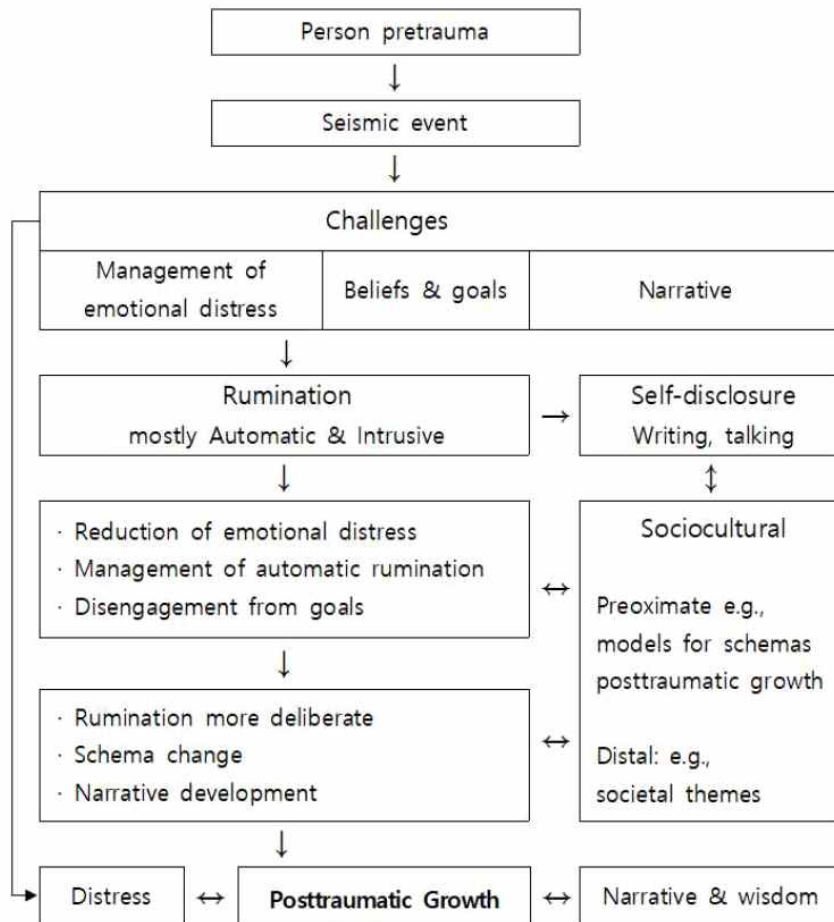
Person pretrauma

Seismic event

Challenges

Management of emotional distress

Beliefs & goals

Narrative

Rumination
mostly Automatic & Intrusive

Self-disclosure
Writing, talking

· Reduction of emotional distress
· Management of automatic rumination
· Disengagement from goals

Sociocultural

Preoximate e.g., models for schemas posttraumatic growth

Distal: e.g., societal themes

· Rumination more deliberate
· Schema change
· Narrative development

Distress

Posttraumatic Growth

Narrative & wisdom